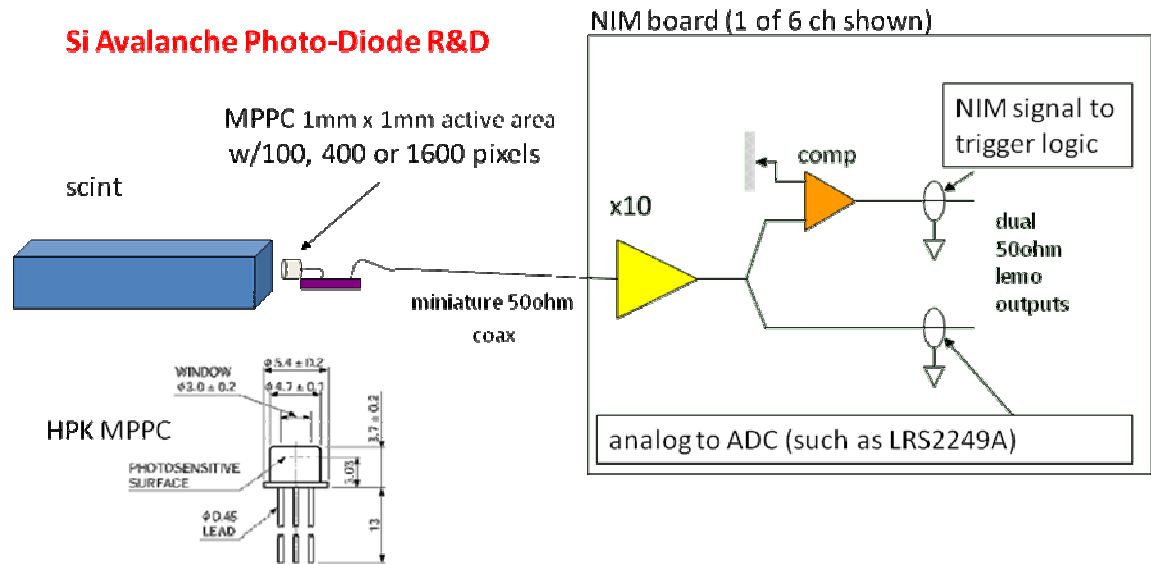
Si Avalanche Photo-Diode R&D

NIM board (1 of 6 ch shown)

MPPC 1mm x 1mm active area
w/100, 400 or 1600 pixels

scint

NIM signal to trigger logic

comp

x10

dual 50ohm lemo outputs

miniature 50ohm coax

WINDOW
$\phi 3.0 \pm 0.2$

$\phi 5.4 \pm 0.2$

$\phi 4.7 \pm 0.1$

$3.7 \pm 0.2$

HPK MPPC

PHOTOSENSITIVE SURFACE

3.0

$\phi 0.45$ LEAD

13

analog to ADC (such as LRS2249A)